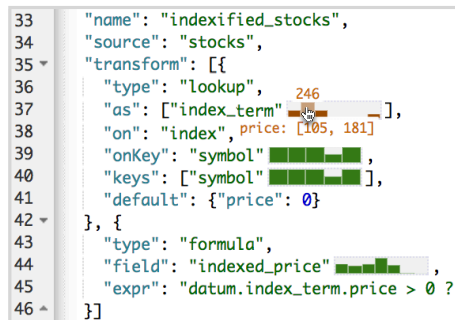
33 "name": "indexified_stocks",
34 "source": "stocks",
35 "transform": [{
36 "type": "lookup",
37 "as": ["index_term" 246 ],
38 "on": "index", price: [105, 181]
39 "onKey": "symbol" ,
40 "keys": ["symbol" ],
41 "default": {"price": 0}
42 }, {
43 "type": "formula",
44 "field": "indexed_price" ,
45 "expr": "datum.index_term.price > 0 ?
46 }]